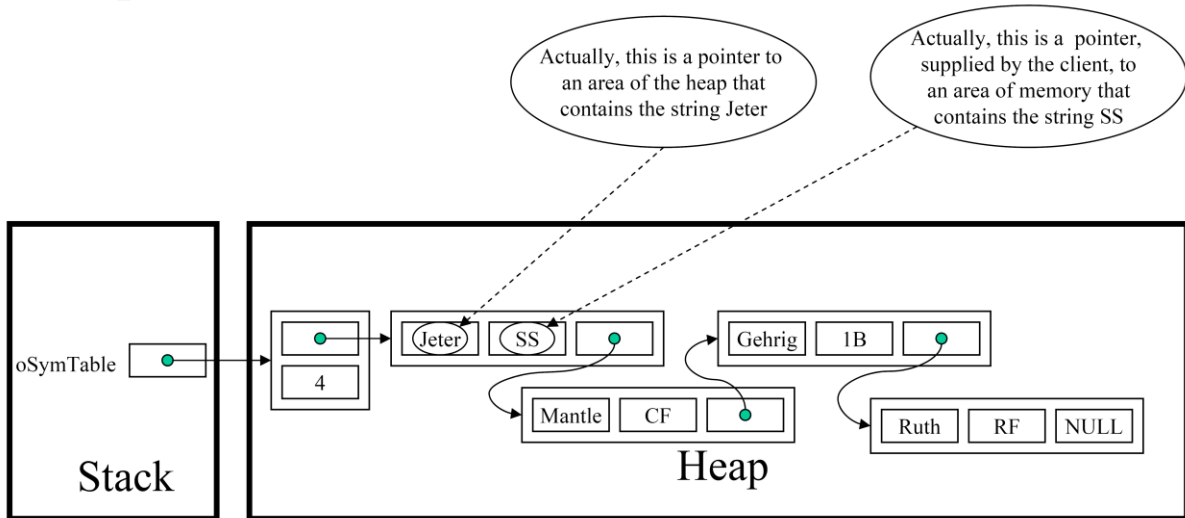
Actually, this is a pointer to an area of the heap that contains the string Jeter

Actually, this is a pointer, supplied by the client, to an area of memory that contains the string SS

oSymTable

4

Jeter

SS

Gehrig

1B

Mantle

CF

Ruth

RF

NULL

Heap

Stack